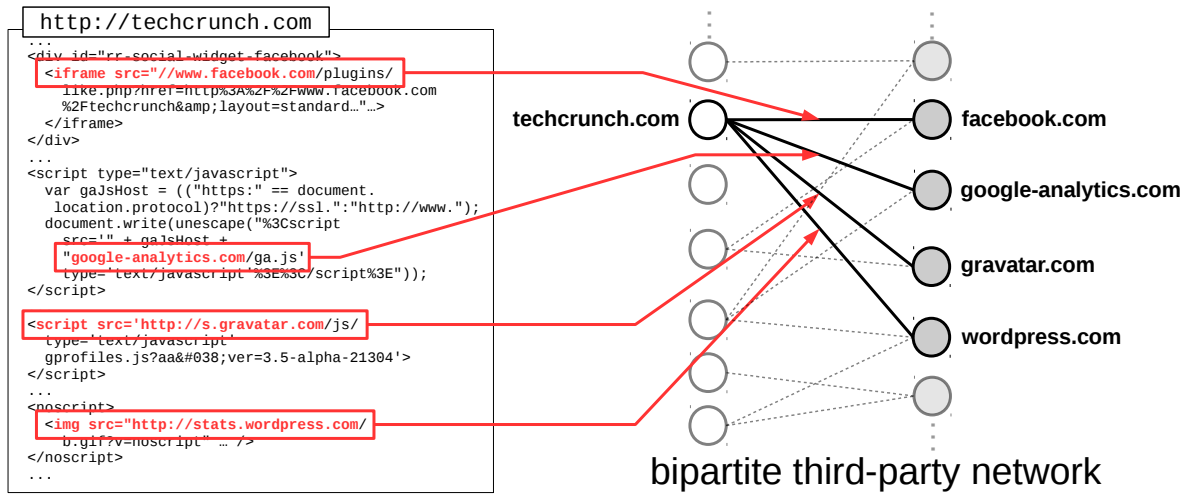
http://techcrunch.com

...
<div id="rr-social-widget-facebook">
<iframe src="//www.facebook.com/plugins/
like.php?href=http%3A%2F%2Fwww.facebook.com
%2Ftechcrunch&amp;layout=standard…"…>
</iframe>
</div>
...
<script type="text/javascript">
var gaJsHost = (("https:" == document.
location.protocol)?"https://ssl.":"http://www.");
document.write(unescape("%3Cscript
src='" + gaJsHost +
"google-analytics.com/ga.js'
type='text/javascript'%3E%3C/script%3E"));
</script>
...
<script src='http://s.gravatar.com/js/
type='text/javascript'
gprofiles.js?aa&#038;ver=3.5-alpha-21304'>
</script>
...
<noscript>
<img src="http://stats.wordpress.com/
b.gif?v=noscript" … />
</noscript>
...

techcrunch.com

facebook.com

google-analytics.com

gravatar.com

wordpress.com

bipartite third-party network